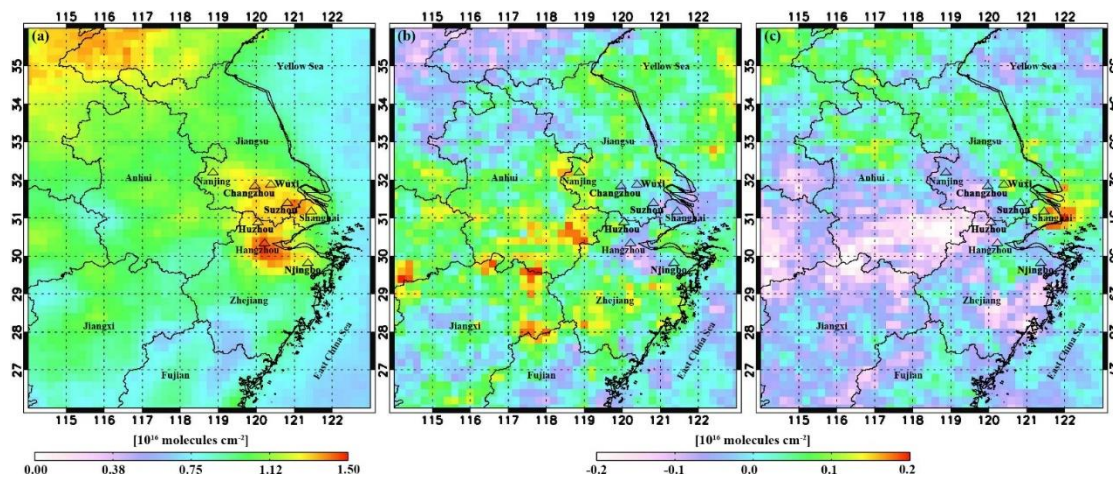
115 116 117 118 119 120 121 122

(a)

35 34 33 32 31 30 29 28 27

Yellow Sea

Jiangsu

Anhui

Nanjing

Changzhou

Wuxi

Suzhou

Shanghai

Huzhou

Hangzhou

Ningbo

Zhejiang

Jiangxi

Fujian

East China Sea

115 116 117 118 119 120 121 122

115 116 117 118 119 120 121 122

(b)

35 34 33 32 31 30 29 28 27

Yellow Sea

Jiangsu

Anhui

Nanjing

Changzhou

Wuxi

Suzhou

Shanghai

Huzhou

Hangzhou

Ningbo

Zhejiang

Jiangxi

Fujian

East China Sea

115 116 117 118 119 120 121 122

115 116 117 118 119 120 121 122

(c)

35 34 33 32 31 30 29 28 27

Yellow Sea

Jiangsu

Anhui

Nanjing

Changzhou

Wuxi

Suzhou

Shanghai

Huzhou

Hangzhou

Ningbo

Zhejiang

Jiangxi

Fujian

East China Sea

115 116 117 118 119 120 121 122

[$10^{16}$ molecules cm$^{-2}$]

0.00 0.38 0.75 1.12 1.50

[$10^{16}$ molecules cm$^{-2}$]

-0.2 -0.1 0.0 0.1 0.2